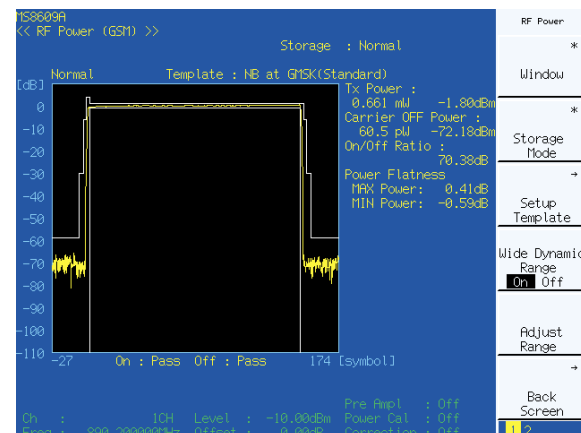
MS8609A
<< RF Power (GSM) >>
Storage : Normal

[dB] Normal Template : NB at GMSK(Standard)
Tx Power :
0.661 mW -1.80dBm
Carrier OFF Power :
60.5 pW -72.18dBm
On/Off Ratio :
70.38dB
Power Flatness
MAX Power: 0.41dB
MIN Power: -0.59dB

0
-10
-20
-30
-40
-50
-60
-70
-80
-90
-100
-110

-27 On : Pass Off : Pass 174 [symbol]

Ch : 1CH Level : -10.00dBm
Freq : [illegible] Offset : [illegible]
Pre Ampl : Off
Power Cal : Off
Correction : Off

RF Power
*
Window
*
Storage Mode
→
Setup Template
Wide Dynamic Range
On Off
Adjust Range
→
Back Screen
1 2